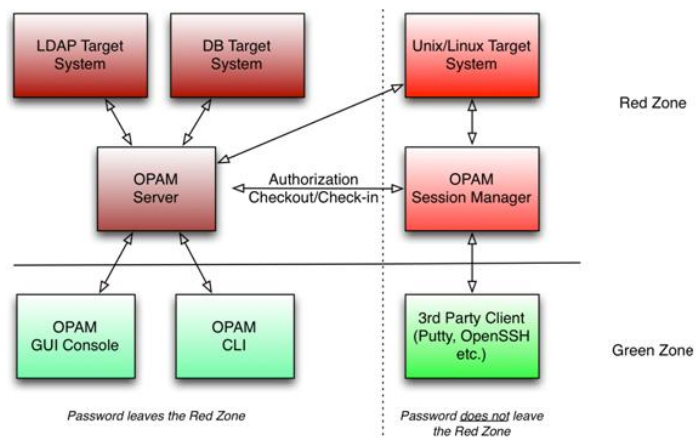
LDAP Target System

DB Target System

Unix/Linux Target System

Red Zone

OPAM Server

Authorization Checkout/Check-in

OPAM Session Manager

OPAM GUI Console

OPAM CLI

3rd Party Client (Putty, OpenSSH etc.)

Green Zone

Password leaves the Red Zone

Password does not leave the Red Zone